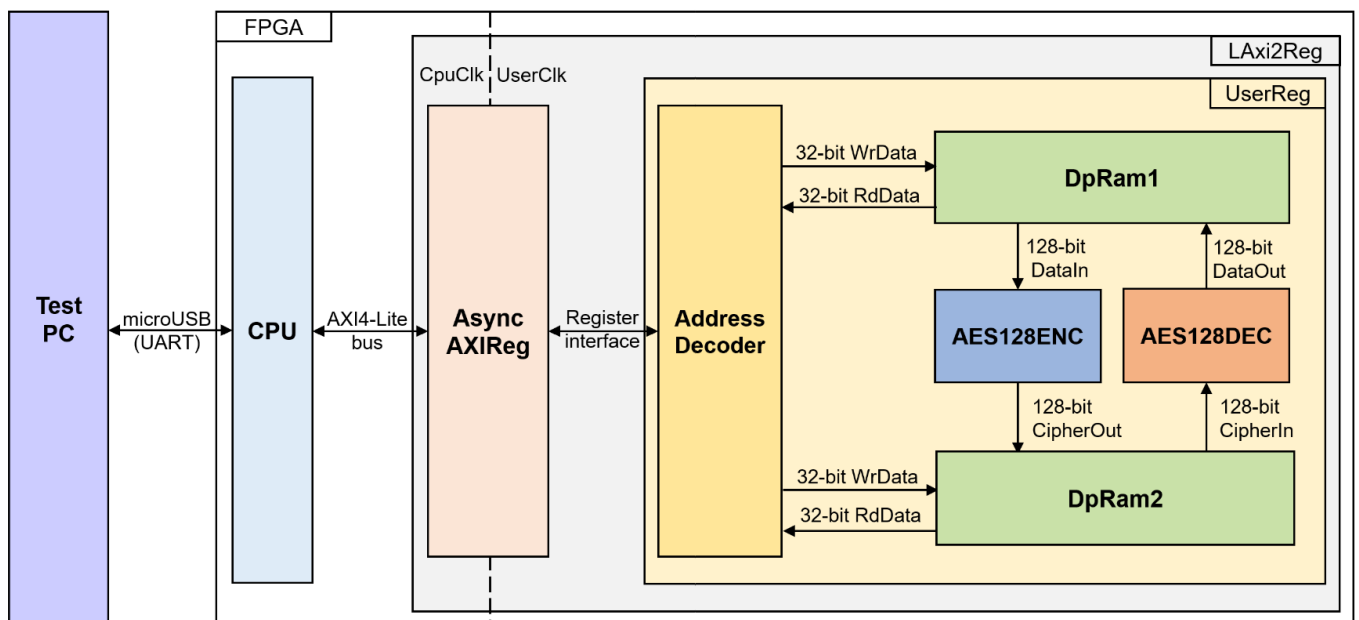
FPGA

LAxi2Reg

CpuClk UserClk

UserReg

Test PC

microUSB (UART)

CPU

AXI4-Lite bus

Async AXIReg

Register interface

Address Decoder

32-bit WrData

32-bit RdData

DpRam1

128-bit DataIn

128-bit DataOut

AES128ENC

AES128DEC

128-bit CipherOut

128-bit CipherIn

32-bit WrData

32-bit RdData

DpRam2